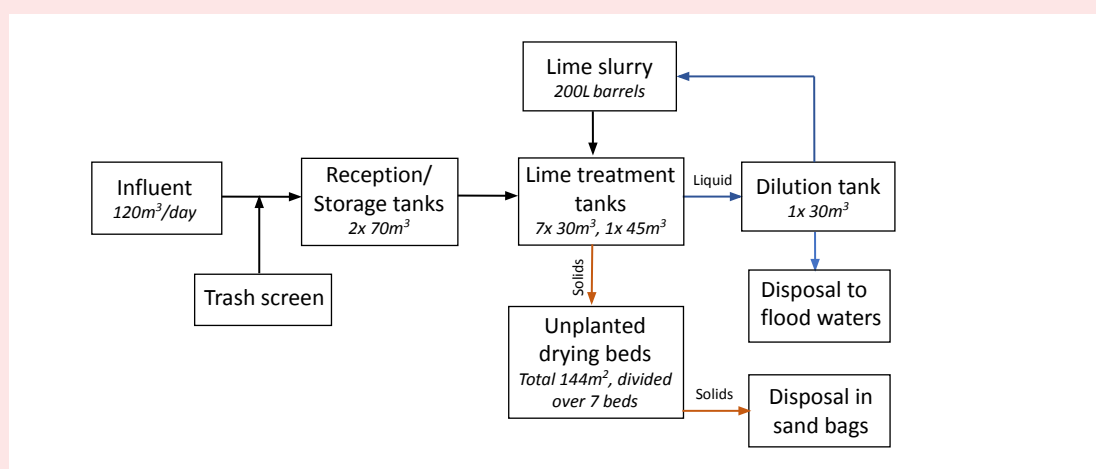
Lime slurry
200L barrels

Influent
$120m^3$/day

Trash screen

Reception/ Storage tanks
2x $70m^3$

Lime treatment tanks
7x $30m^3$, 1x $45m^3$

Liquid

Dilution tank
1x $30m^3$

Disposal to flood waters

Solids

Unplanted drying beds
Total $144m^2$, divided over 7 beds

Solids

Disposal in sand bags